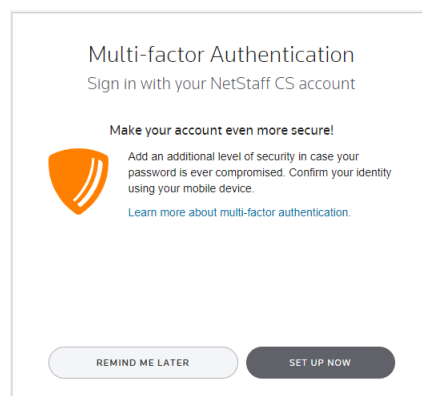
Multi-factor Authentication

Sign in with your NetStaff CS account

Make your account even more secure!

Add an additional level of security in case your password is ever compromised. Confirm your identity using your mobile device.

Learn more about multi-factor authentication.

REMIND ME LATER

SET UP NOW